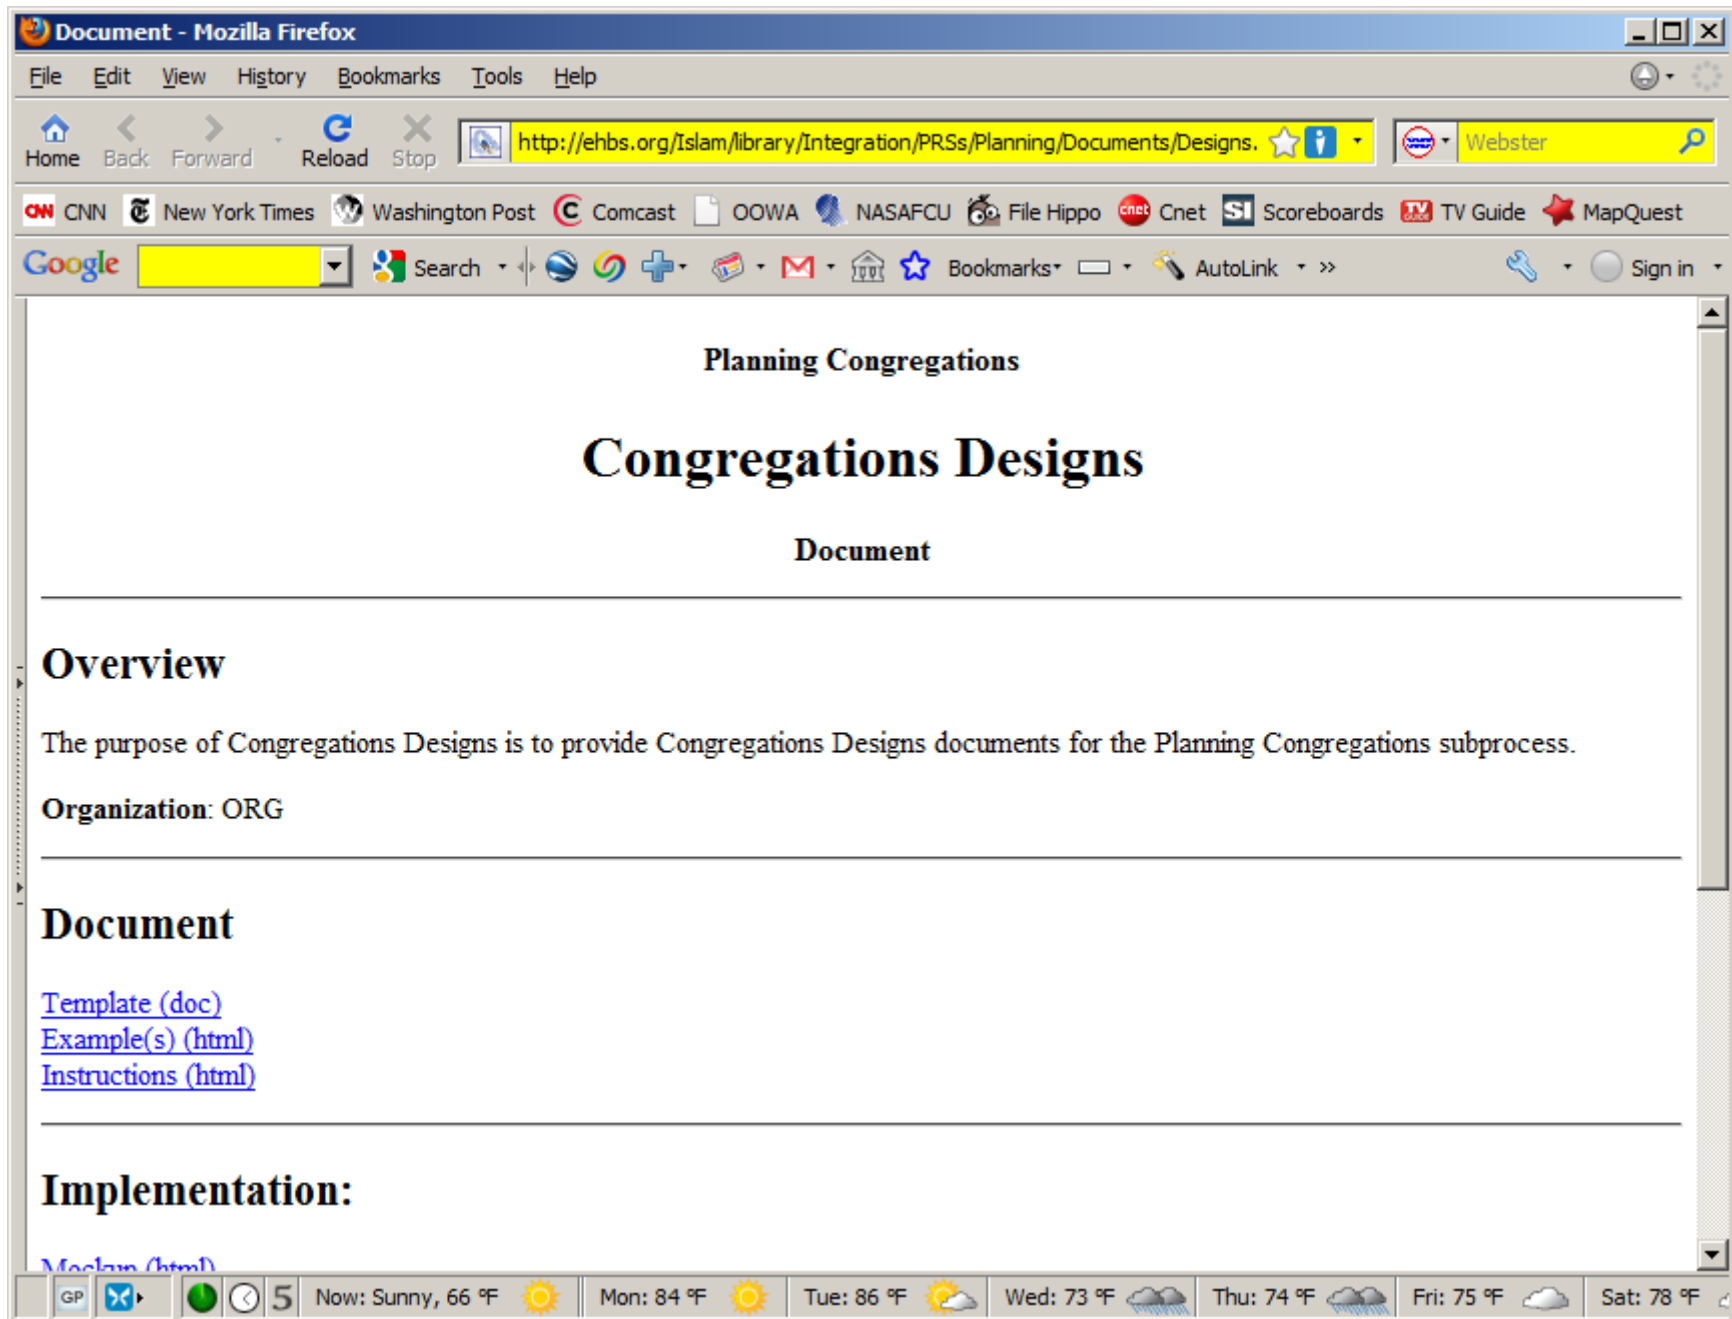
Document - Mozilla Firefox

File Edit View History Bookmarks Tools Help

Home Back Forward Reload Stop http://ehbs.org/Islam/library/Integration/PRSs/Planning/Documents/Designs. Webster

CNN New York Times Washington Post Comcast OOWA NASAFCU File Hippo Cnet Scoreboards TV Guide MapQuest

Google Search Bookmarks AutoLink » Sign in

Planning Congregations

Congregations Designs

Document

Overview

The purpose of Congregations Designs is to provide Congregations Designs documents for the Planning Congregations subprocess.

**Organization**: ORG

Document

Template (doc)
Example(s) (html)
Instructions (html)

Implementation:

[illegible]

GP 5 Now: Sunny, 66 °F Mon: 84 °F Tue: 86 °F Wed: 73 °F Thu: 74 °F Fri: 75 °F Sat: 78 °F